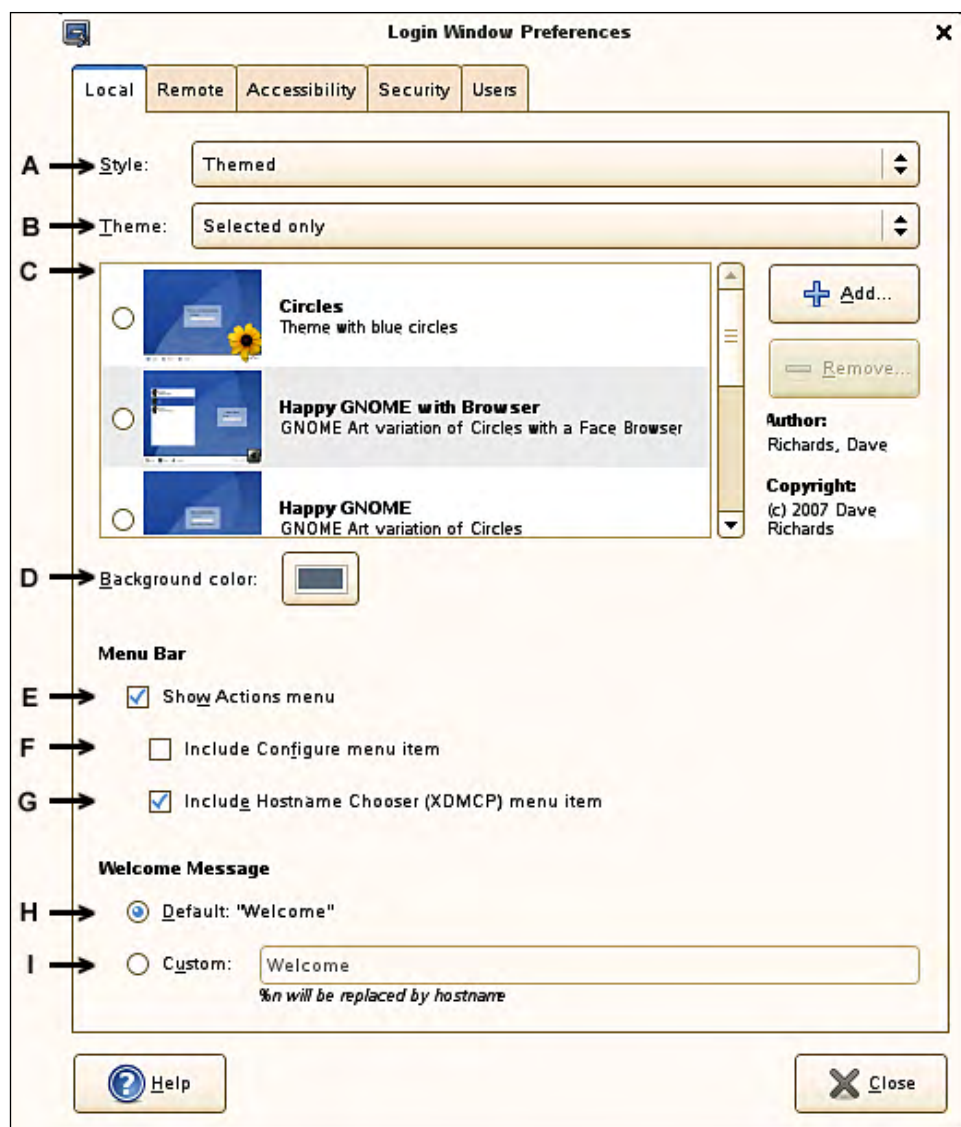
Login Window Preferences

Local | Remote | Accessibility | Security | Users

A Style: Themed

B Theme: Selected only

C

Circles
Theme with blue circles

Happy GNOME with Browser
GNOME Art variation of Circles with a Face Browser

Happy GNOME
GNOME Art variation of Circles

Add...

Remove...

Author:
Richards, Dave

Copyright:
(c) 2007 Dave Richards

D Background color:

Menu Bar

E Show Actions menu

F Include Configure menu item

G Include Hostname Chooser (XDMCP) menu item

Welcome Message

H Default: "Welcome"

I Custom: Welcome

%n will be replaced by hostname

Help

Close